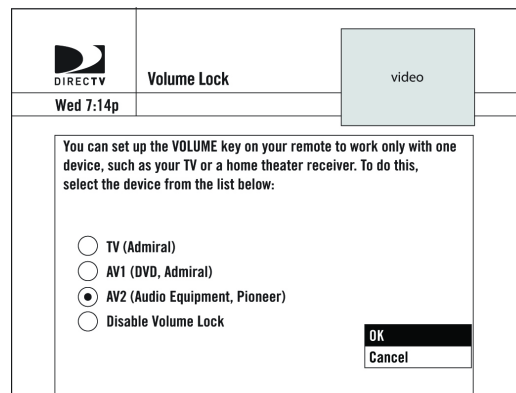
DIRECTV

Volume Lock

video

Wed 7:14p

You can set up the VOLUME key on your remote to work only with one device, such as your TV or a home theater receiver. To do this, select the device from the list below:

TV (Admiral)
AV1 (DVD, Admiral)
AV2 (Audio Equipment, Pioneer)
Disable Volume Lock

OK
Cancel